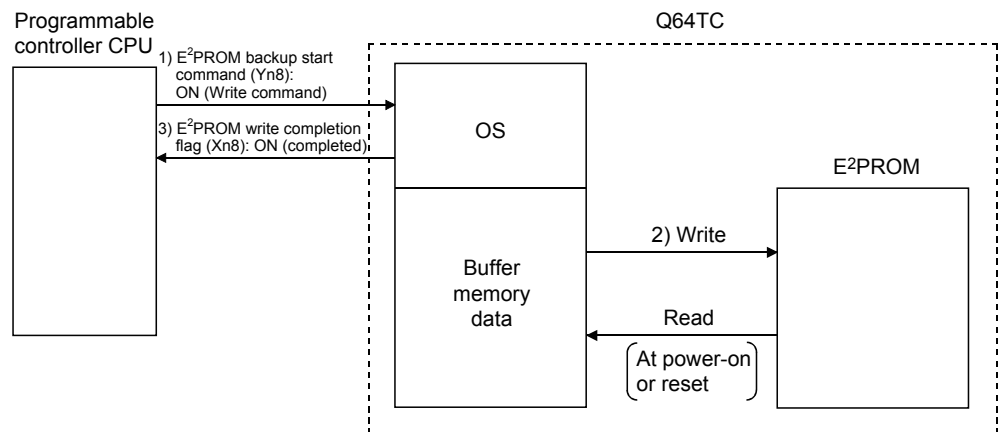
Programmable controller CPU

Q64TC

1) $E^2$PROM backup start command (Yn8): ON (Write command)

3) $E^2$PROM write completion flag (Xn8): ON (completed)

OS

$E^2$PROM

2) Write

Buffer memory data

Read

At power-on or reset